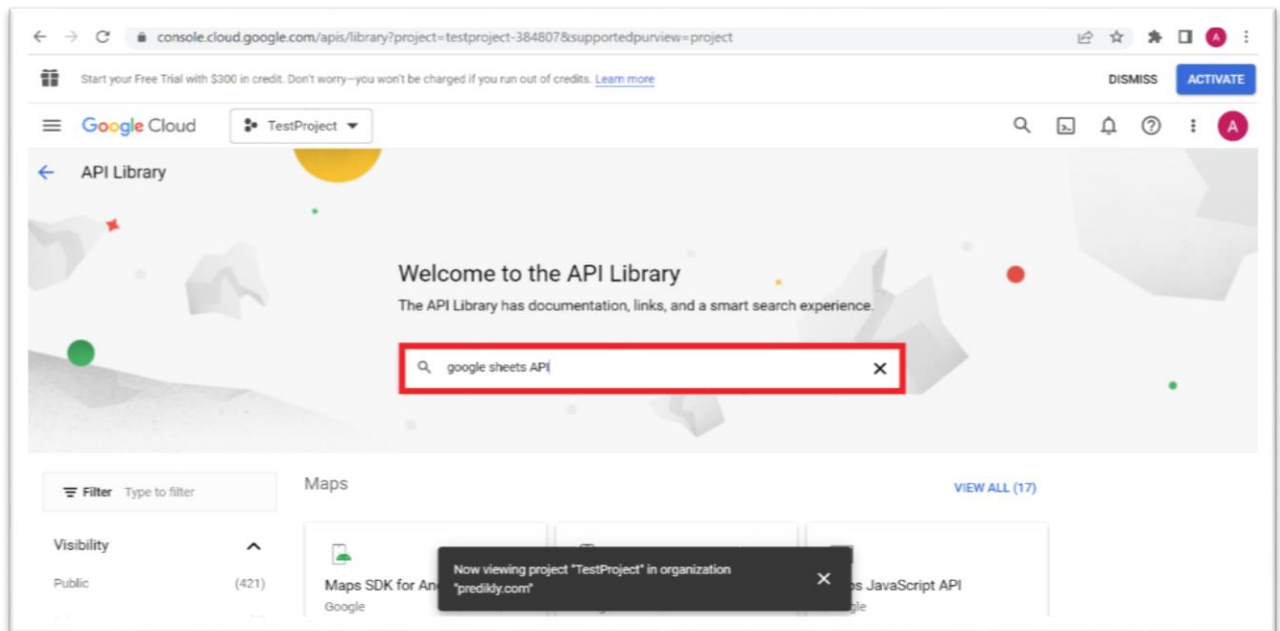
console.cloud.google.com/apis/library?project=testproject-384807&supportedpurview=project

A

Start your Free Trial with $300 in credit. Don't worry—you won't be charged if you run out of credits. Learn more

DISMISS

ACTIVATE

Google Cloud

TestProject

A

API Library

Welcome to the API Library

The API Library has documentation, links, and a smart search experience.

google sheets API

Filter Type to filter

Visibility

Public (421)

Maps

VIEW ALL (17)

Maps SDK for An

Google

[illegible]s JavaScript API

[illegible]gle

Now viewing project "TestProject" in organization "prediky.com"